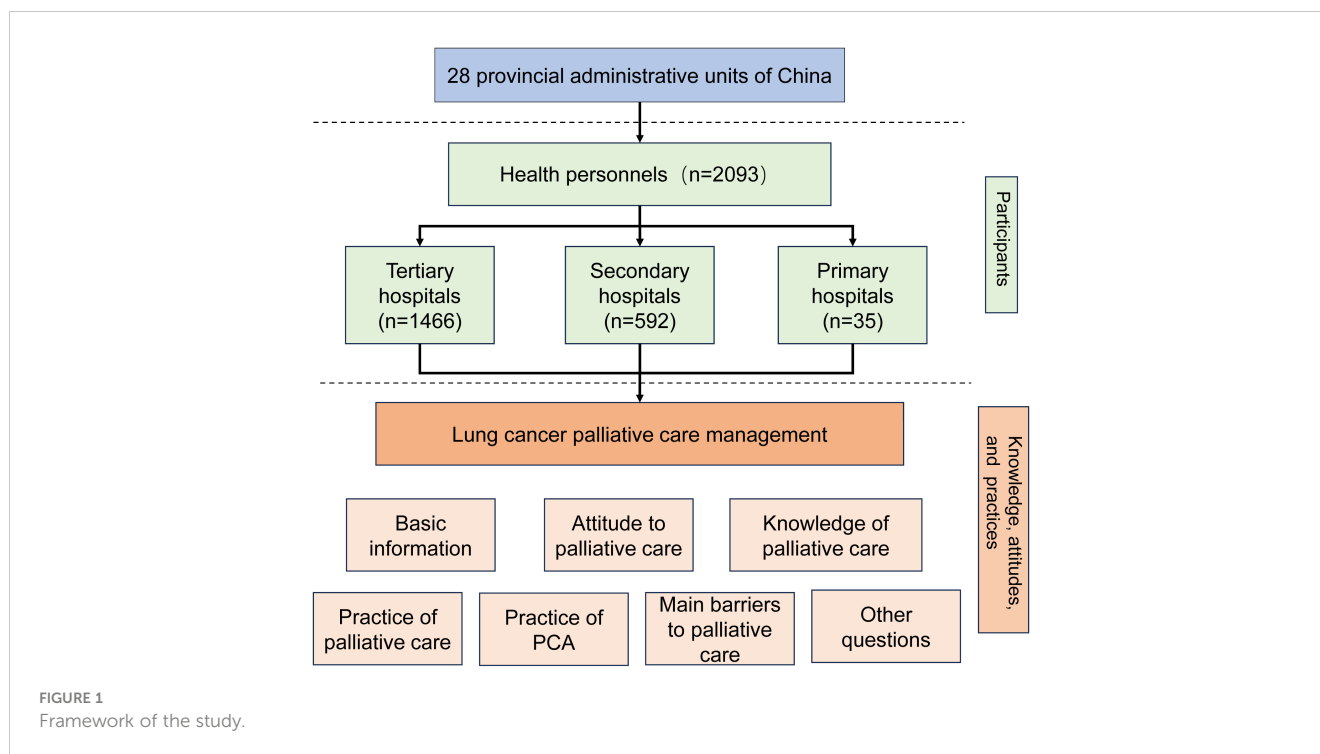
28 provincial administrative units of China

Health personnels（n=2093）

Participants

Tertiary hospitals (n=1466)

Secondary hospitals (n=592)

Primary hospitals (n=35)

Lung cancer palliative care management

Knowledge, attitudes, and practices

Basic information

Attitude to palliative care

Knowledge of palliative care

Practice of palliative care

Practice of PCA

Main barriers to palliative care

Other questions

FIGURE 1
Framework of the study.